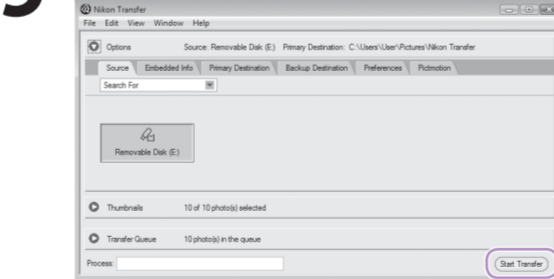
Nikon Transfer
File Edit View Window Help
Options Source: Removable Disk (E:) Primary Destination: C:\Users\User\Pictures\Nikon Transfer
Source Embedded Info Primary Destination Backup Destination Preferences Pictmotion
Search For
Removable Disk (E:)
Thumbnails 10 of 10 photo(s) selected
Transfer Queue 10 photo(s) in the queue
Process:
Start Transfer